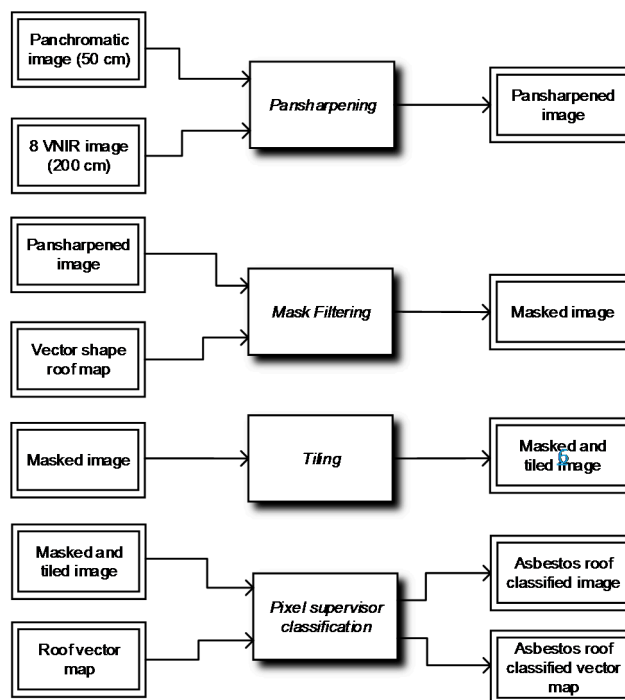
Panchromatic image (50 cm)

8 VNIR image (200 cm)

Pansharpening

Pansharpened image

Pansharpened image

Vector shape roof map

Mask Filtering

Masked image

Masked image

Tiling

Masked and tiled image

Masked and tiled image

Roof vector map

Pixel supervisor classification

Asbestos roof classified image

Asbestos roof classified vector map